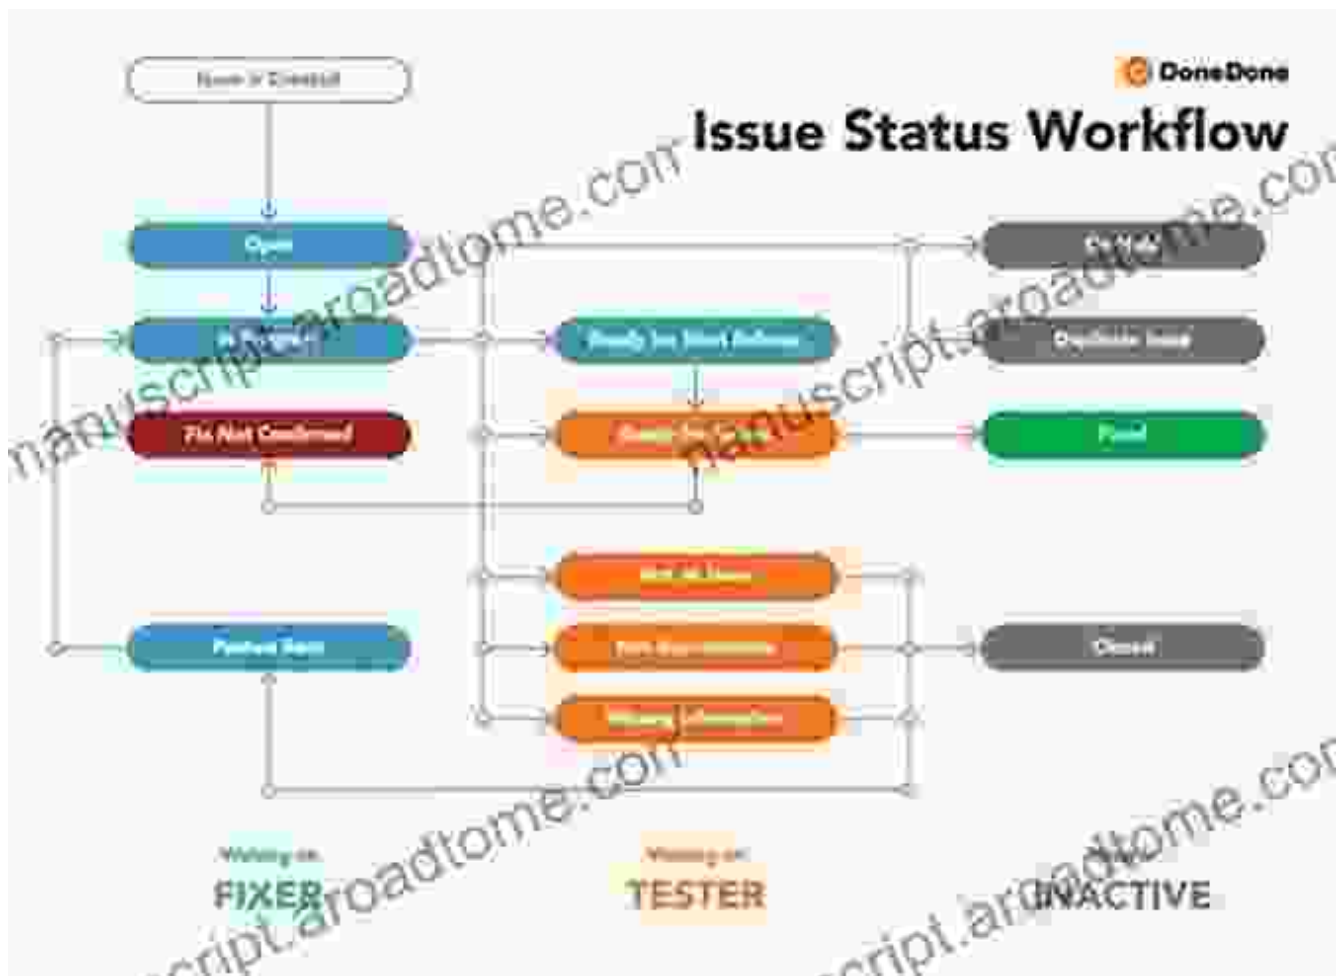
DoneDone

Issue Status Workflow

Issue is Created

Open

In Progress

Fix Not Confirmed

Pushed Back

Ready for Next Release

Ready for Retest

Not an Issue

Not Reproducible

Missing Information

On Hold

Duplicate Issue

Fixed

Closed

Waiting on
FIXER

Waiting on
TESTER

INACTIVE

manuscript.aroadtome.com